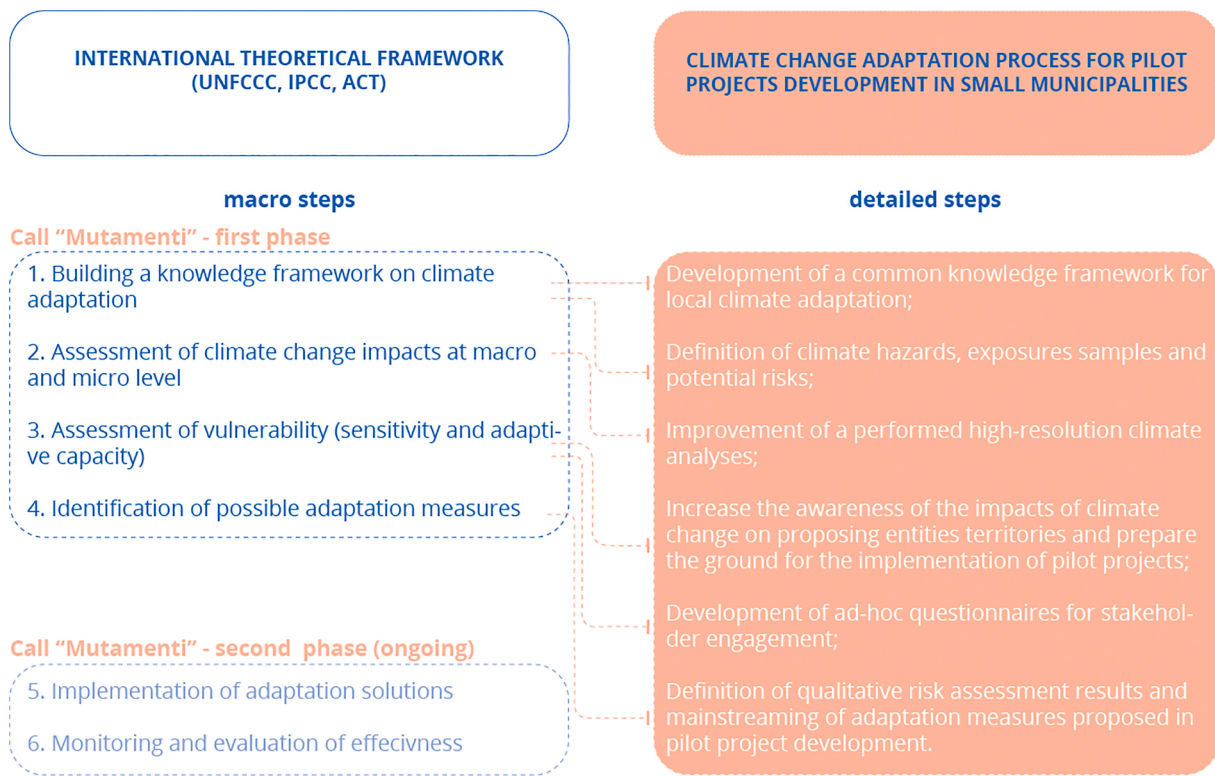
INTERNATIONAL THEORETICAL FRAMEWORK (UNFCCC, IPCC, ACT)

CLIMATE CHANGE ADAPTATION PROCESS FOR PILOT PROJECTS DEVELOPMENT IN SMALL MUNICIPALITIES

macro steps

Call "Mutamenti" - first phase

1. Building a knowledge framework on climate adaptation

2. Assessment of climate change impacts at macro and micro level

3. Assessment of vulnerability (sensitivity and adaptive capacity)

4. Identification of possible adaptation measures

Call "Mutamenti" - second phase (ongoing)

5. Implementation of adaptation solutions

6. Monitoring and evaluation of effecivness

detailed steps

Development of a common knowledge framework for local climate adaptation;

Definition of climate hazards, exposures samples and potential risks;

Improvement of a performed high-resolution climate analyses;

Increase the awareness of the impacts of climate change on proposing entities territories and prepare the ground for the implementation of pilot projects;

Development of ad-hoc questionnaires for stakeholder engagement;

Definition of qualitative risk assessment results and mainstreaming of adaptation measures proposed in pilot project development.